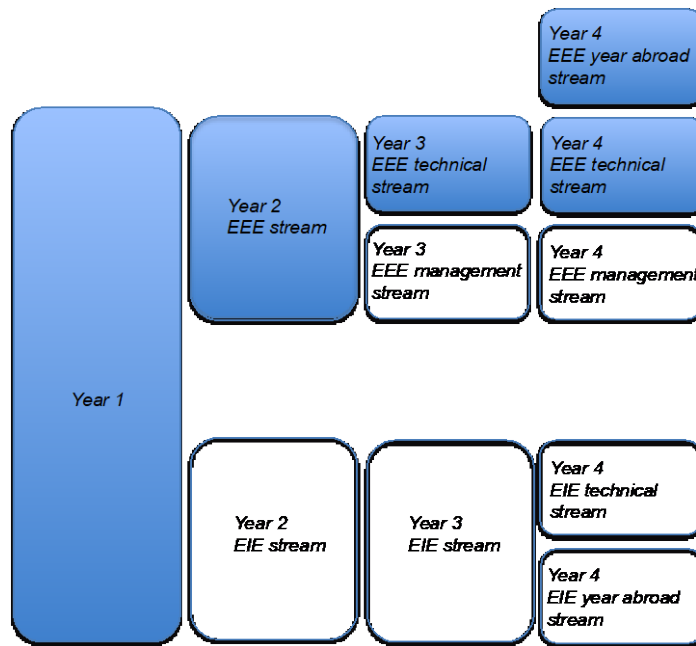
Year 4
EEE year abroad stream

Year 1

Year 2
EEE stream

Year 3
EEE technical stream

Year 4
EEE technical stream

Year 3
EEE management stream

Year 4
EEE management stream

Year 4
EIE technical stream

Year 2
EIE stream

Year 3
EIE stream

Year 4
EIE year abroad stream